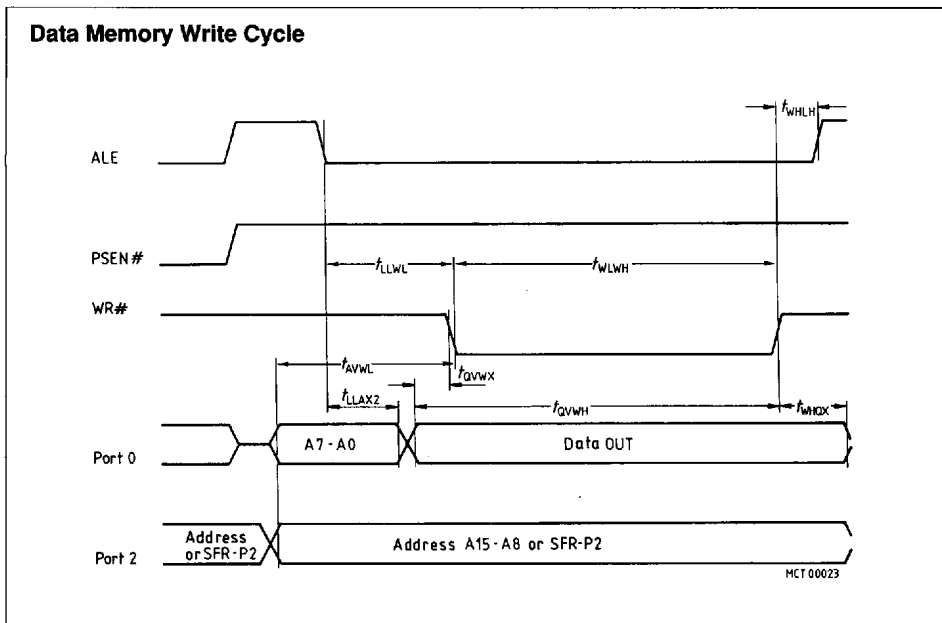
Data Memory Write Cycle

$t_{WHLH}$

ALE

PSEN#

$t_{LLWL}$

$t_{WLWH}$

WR#

$t_{AVWL}$

$t_{QVWX}$

$t_{LLAX2}$

$t_{QVWH}$

$t_{WHQX}$

A7 - A0

Data OUT

Port 0

Address or SFR - P2

Address A15 - A8 or SFR - P2

Port 2

MCT 00023